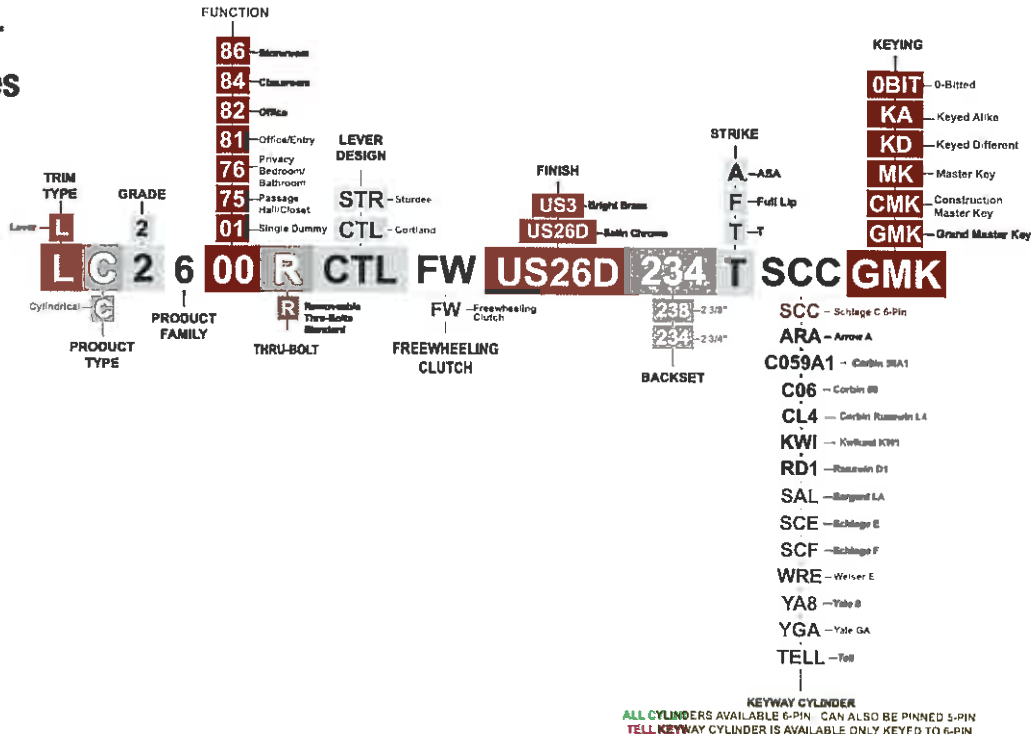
es

FUNCTION

86 – Storeroom
84 – Classroom
82 – Office
81 – Office/Entry
76 – Privacy Bedroom/ Bathroom
75 – Passage Hall/Closet
01 – Single Dummy

LEVER DESIGN
STR – Sturdee
CTL – Cortland

TRIM TYPE
Lever – L

GRADE
2

FINISH
US3 – Bright Brass
US26D – Satin Chrome

STRIKE
A – ASA
F – Full Lip
T – T

KEYING
0BIT – 0-Bitted
KA – Keyed Alike
KD – Keyed Different
MK – Master Key
CMK – Construction Master Key
GMK – Grand Master Key

L C 2 6 00 R CTL FW US26D 234 T SCC GMK

Cylindrical – C
PRODUCT TYPE

PRODUCT FAMILY

R – Removable Thru-Bolts Standard
THRU-BOLT

FW – Freewheeling Clutch
FREEWHEELING CLUTCH

238 – 2 3/8"
234 – 2 3/4"
BACKSET

SCC – Schlage C 6-Pin
ARA – Arrow A
C059A1 – Corbin 59A1
C06 – Corbin 60
CL4 – Corbin Russwin L4
KWI – Kwikset KW1
RD1 – Russwin D1
SAL – Sargent LA
SCE – Schlage E
SCF – Schlage F
WRE – Weiser E
YA8 – Yale 8
YGA – Yale GA
TELL – Tell

KEYWAY CYLINDER
ALL CYLINDERS AVAILABLE 6-PIN. CAN ALSO BE PINNED 5-PIN
TELL KEYWAY CYLINDER IS AVAILABLE ONLY KEYED TO 6-PIN